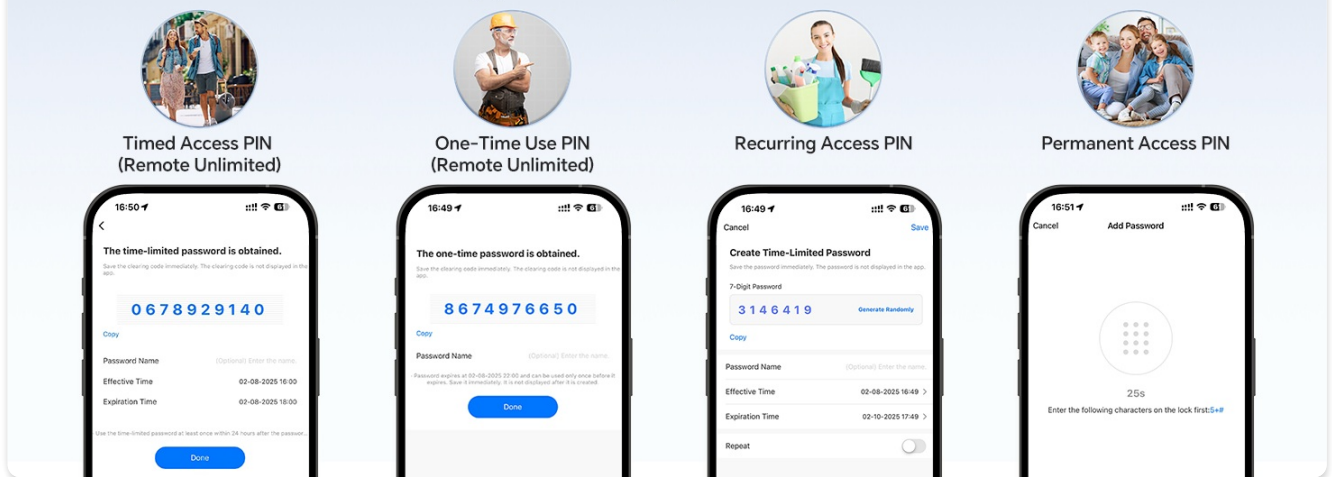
Timed Access PIN
(Remote Unlimited)

16:50

The time-limited password is obtained.

Save the clearing code immediately. The clearing code is not displayed in the app.

0678929140

Copy

Password Name (Optional) Enter the name.

Effective Time 02-08-2025 16:00

Expiration Time 02-08-2025 18:00

Use the time-limited password at least once within 24 hours after the passwor...

Done

One-Time Use PIN
(Remote Unlimited)

16:49

The one-time password is obtained.

Save the clearing code immediately. The clearing code is not displayed in the app.

8674976650

Copy

Password Name (Optional) Enter the name.

Password expires at 02-08-2025 22:00 and can be used only once before it expires. Save it immediately. It is not displayed after it is created.

Done

Recurring Access PIN

16:49

Cancel Save

Create Time-Limited Password

Save the password immediately. The password is not displayed in the app.

7-Digit Password

3146419 Generate Randomly

Copy

Password Name (Optional) Enter the name.

Effective Time 02-08-2025 16:49

Expiration Time 02-10-2025 17:49

Repeat

Permanent Access PIN

16:51

Cancel Add Password

25s

Enter the following characters on the lock first:5+#